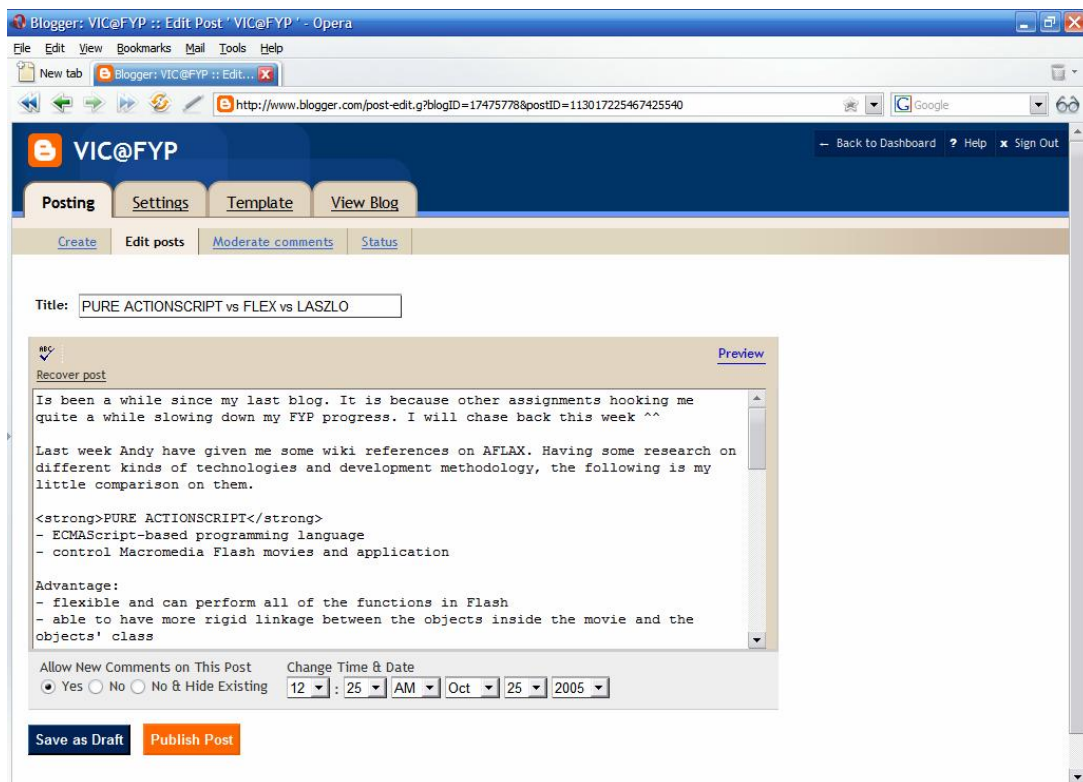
Blogger: VIC@FYP :: Edit Post ' VIC@FYP ' - Opera

File Edit View Bookmarks Mail Tools Help

New tab Blogger: VIC@FYP :: Edit...

http://www.blogger.com/post-edit.g?blogID=17475778&postID=113017225467425540

Google

VIC@FYP

← Back to Dashboard ? Help x Sign Out

Posting Settings Template View Blog

Create Edit posts Moderate comments Status

Title: PURE ACTIONSCRIPT vs FLEX vs LASZLO

Preview

Recover post

Is been a while since my last blog. It is because other assignments hooking me quite a while slowing down my FYP progress. I will chase back this week ^^

Last week Andy have given me some wiki references on AFLAX. Having some research on different kinds of technologies and development methodology, the following is my little comparison on them.

<strong>PURE ACTIONSCRIPT</strong>
- ECMAScript-based programming language
- control Macromedia Flash movies and application

Advantage:
- flexible and can perform all of the functions in Flash
- able to have more rigid linkage between the objects inside the movie and the objects' class

Allow New Comments on This Post
Yes No No & Hide Existing

Change Time & Date
12 : 25 AM Oct 25 2005

Save as Draft Publish Post